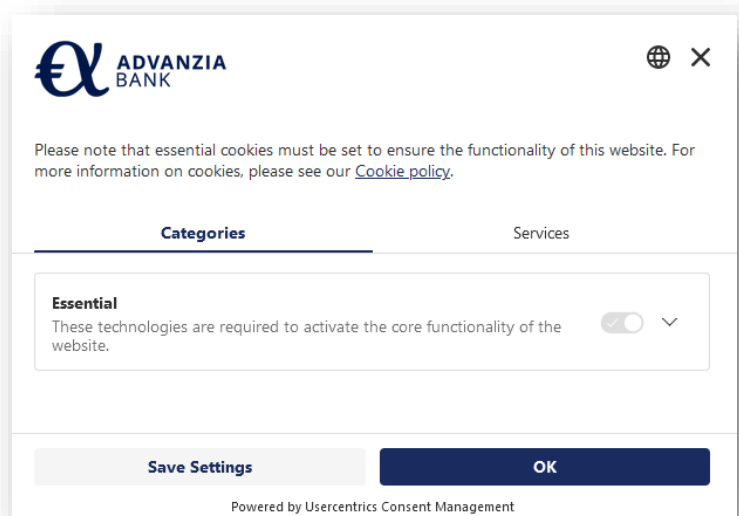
ADVANZIA BANK

Please note that essential cookies must be set to ensure the functionality of this website. For more information on cookies, please see our Cookie policy.

Categories

Services

Essential
These technologies are required to activate the core functionality of the website.

Save Settings

OK

Powered by Usercentrics Consent Management